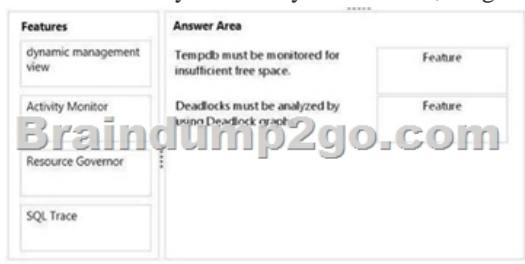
Features

dynamic management view

Activity Monitor

Resource Governor

SQL Trace

Answer Area

Tempdb must be monitored for insufficient free space.

Feature

Deadlocks must be analyzed by using Deadlock graphs.

Feature

Braindump2go.com